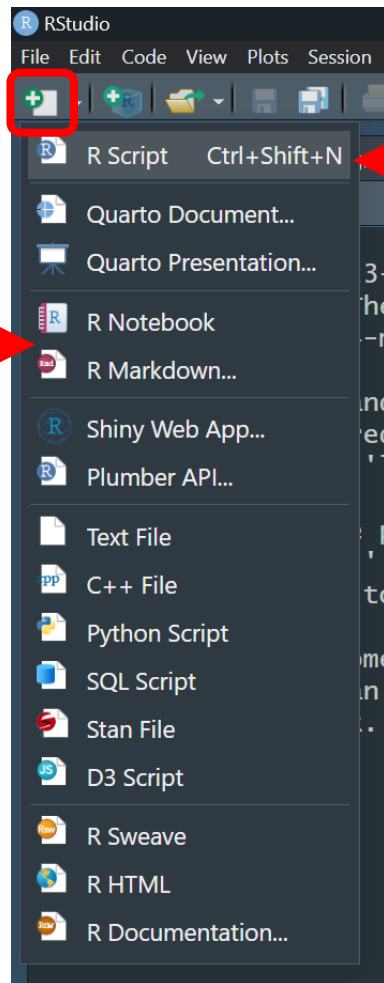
RStudio
File Edit Code View Plots Session

R Script Ctrl+Shift+N
Quarto Document...
Quarto Presentation...
R Notebook
R Markdown...
Shiny Web App...
Plumber API...
Text File
C++ File
Python Script
SQL Script
Stan File
D3 Script
R Sweave
R HTML
R Documentation...